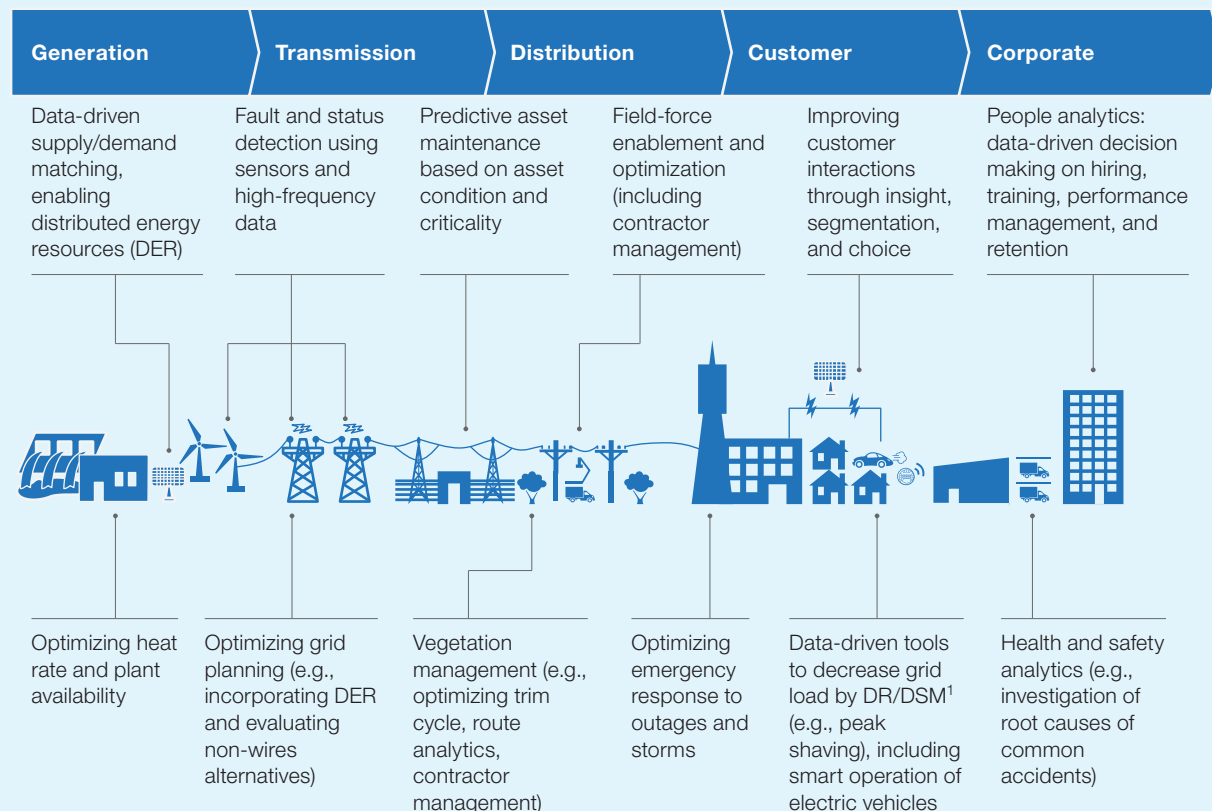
Generation

Transmission

Distribution

Customer

Corporate

Data-driven supply/demand matching, enabling distributed energy resources (DER)

Fault and status detection using sensors and high-frequency data

Predictive asset maintenance based on asset condition and criticality

Field-force enablement and optimization (including contractor management)

Improving customer interactions through insight, segmentation, and choice

People analytics: data-driven decision making on hiring, training, performance management, and retention

Optimizing heat rate and plant availability

Optimizing grid planning (e.g., incorporating DER and evaluating non-wires alternatives)

Vegetation management (e.g., optimizing trim cycle, route analytics, contractor management)

Optimizing emergency response to outages and storms

Data-driven tools to decrease grid load by DR/DSM$^1$ (e.g., peak shaving), including smart operation of electric vehicles

Health and safety analytics (e.g., investigation of root causes of common accidents)